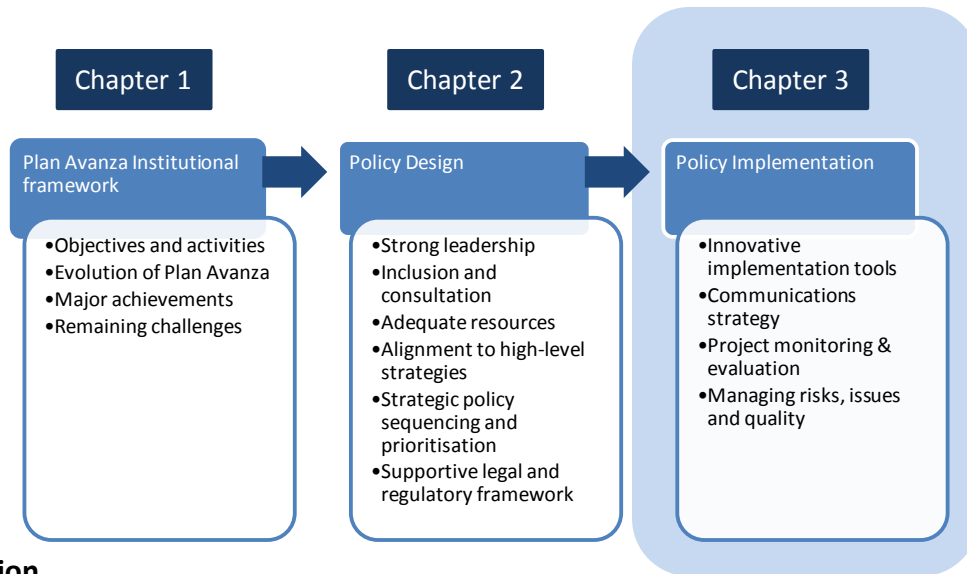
Chapter 1

Plan Avanza Institutional framework

•Objectives and activities
•Evolution of Plan Avanza
•Major achievements
•Remaining challenges

Chapter 2

Policy Design

•Strong leadership
•Inclusion and consultation
•Adequate resources
•Alignment to high-level strategies
•Strategic policy sequencing and prioritisation
•Supportive legal and regulatory framework

Chapter 3

Policy Implementation

•Innovative implementation tools
•Communications strategy
•Project monitoring & evaluation
•Managing risks, issues and quality

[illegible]ion